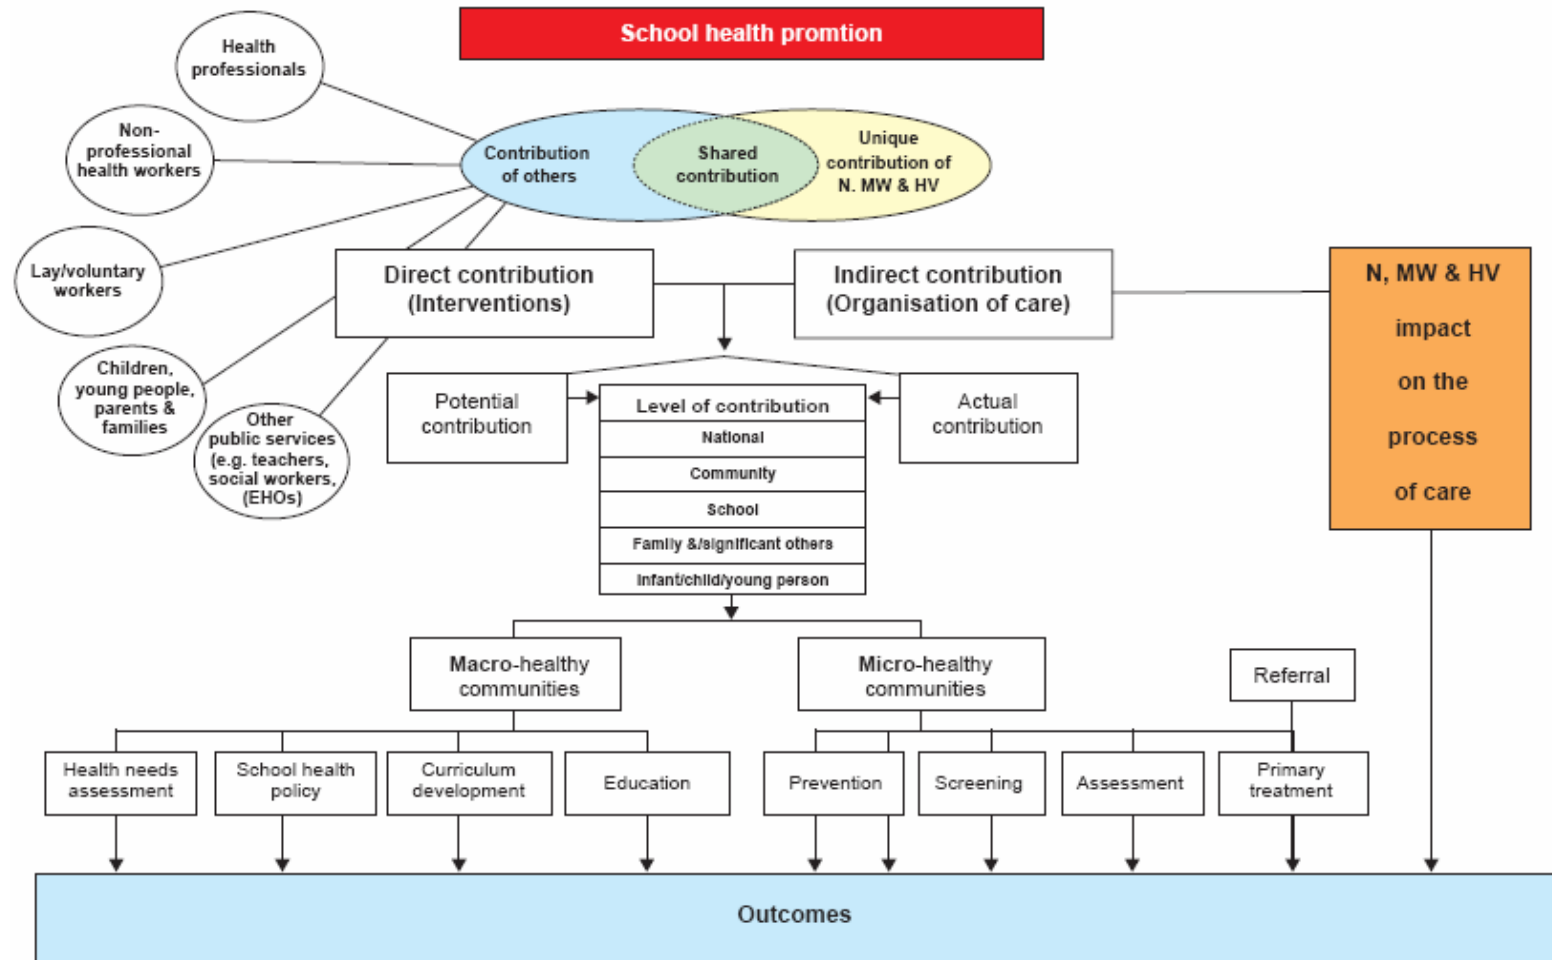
School health promtion

Health professionals

Non-professional health workers

Lay/voluntary workers

Children, young people, parents & families

Other public services (e.g. teachers, social workers, (EHOs)

Contribution of others

Shared contribution

Unique contribution of N. MW & HV

Direct contribution (Interventions)

Indirect contribution (Organisation of care)

N, MW & HV impact on the process of care

Potential contribution

Level of contribution

National

Community

School

Family &/significant others

Infant/child/young person

Actual contribution

Macro-healthy communities

Micro-healthy communities

Referral

Health needs assessment

School health policy

Curriculum development

Education

Prevention

Screening

Assessment

Primary treatment

Outcomes